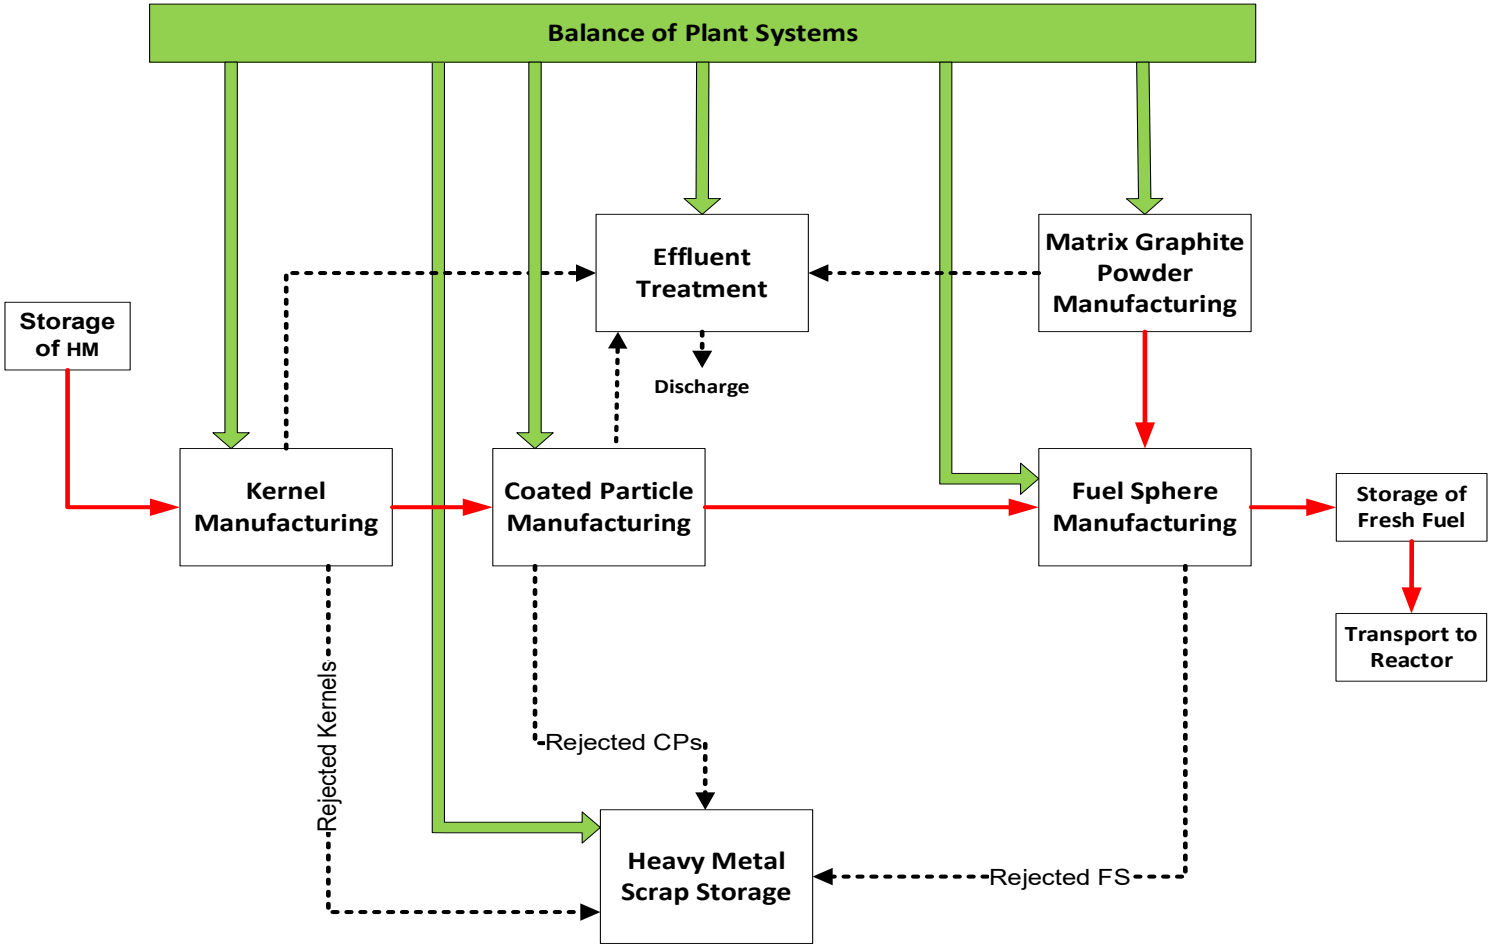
Balance of Plant Systems

Effluent Treatment

Matrix Graphite Powder Manufacturing

Storage of HM

Discharge

Kernel Manufacturing

Coated Particle Manufacturing

Fuel Sphere Manufacturing

Storage of Fresh Fuel

Transport to Reactor

Rejected Kernels

Rejected CPs

Heavy Metal Scrap Storage

Rejected FS